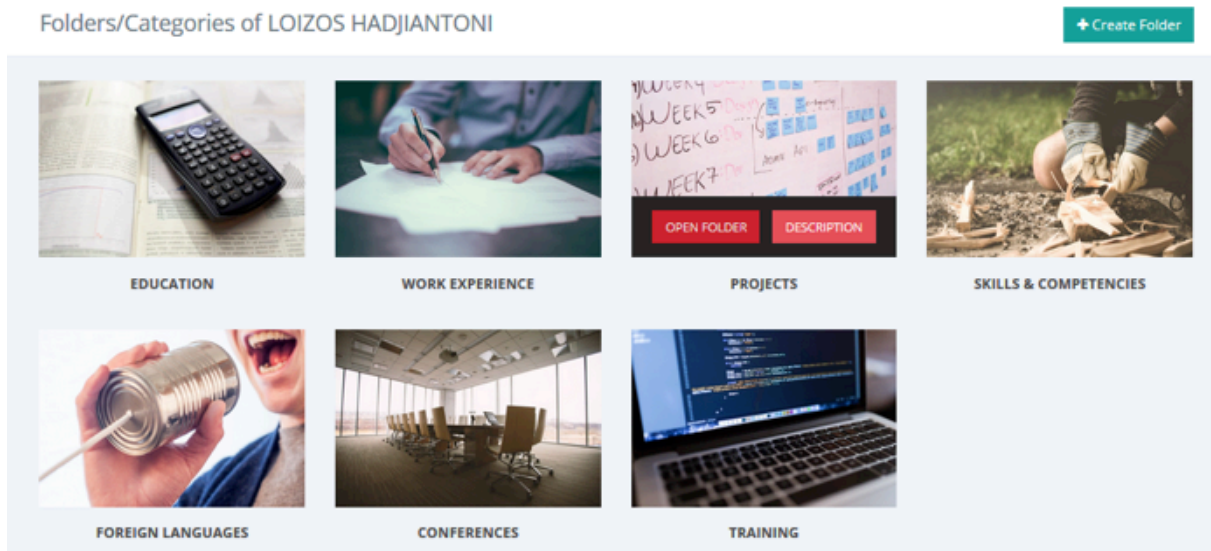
Folders/Categories of LOIZOS HADJIANTONI

+ Create Folder

EDUCATION

WORK EXPERIENCE

WEEK5
WEEK6
WEEK7

OPEN FOLDER
DESCRIPTION

PROJECTS

SKILLS & COMPETENCIES

FOREIGN LANGUAGES

CONFERENCES

TRAINING